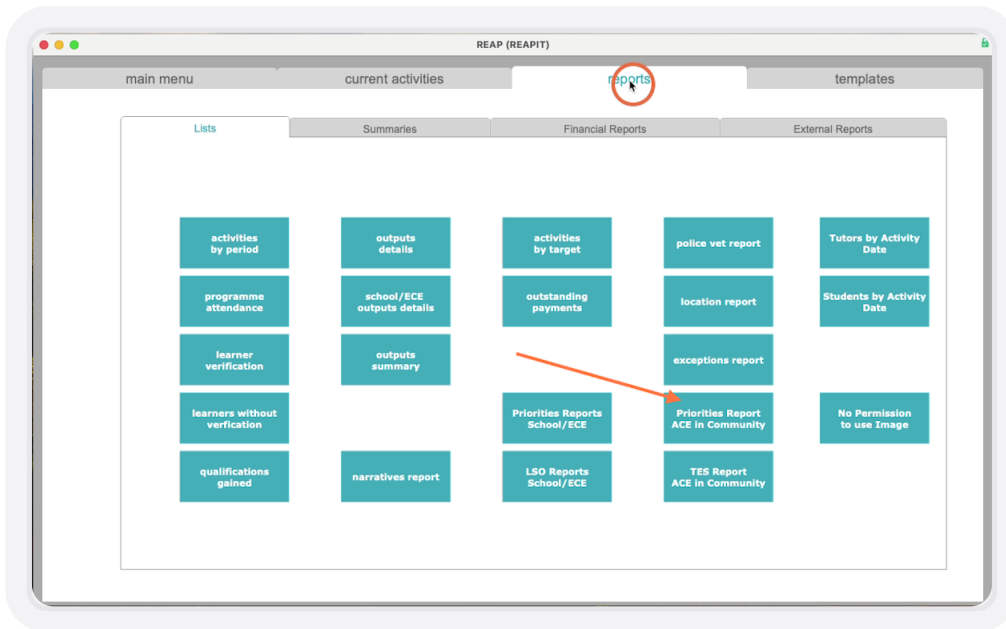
REAP (REAPIT)

main menu
current activities
reports
templates

Lists
Summaries
Financial Reports
External Reports

activities by period
outputs details
activities by target
police vet report
Tutors by Activity Date

programme attendance
school/ECE outputs details
outstanding payments
location report
Students by Activity Date

learner verification
outputs summary
exceptions report

learners without verfication
Priorities Reports School/ECE
Priorities Report ACE in Community
No Permission to use Image

qualifications gained
narratives report
LSO Reports School/ECE
TES Report ACE in Community